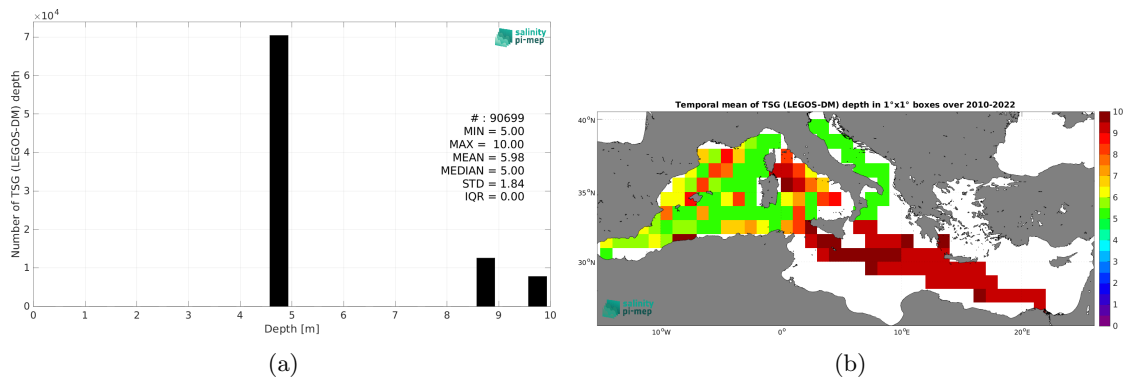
$\times 10^4$
7
6
5
4
3
2
1
0
Number of TSG (LEGOS-DM) depth
salinity pi-mep
# : 90699
MIN = 5.00
MAX = 10.00
MEAN = 5.98
MEDIAN = 5.00
STD = 1.84
IQR = 0.00
0 1 2 3 4 5 6 7 8 9 10
Depth [m]
(a)

Temporal mean of TSG (LEGOS-DM) depth in 1°x1° boxes over 2010-2022
40°N
35°N
30°N
10°W
0°
10°E
20°E
salinity pi-mep
10
9
8
7
6
5
4
3
2
1
0
(b)